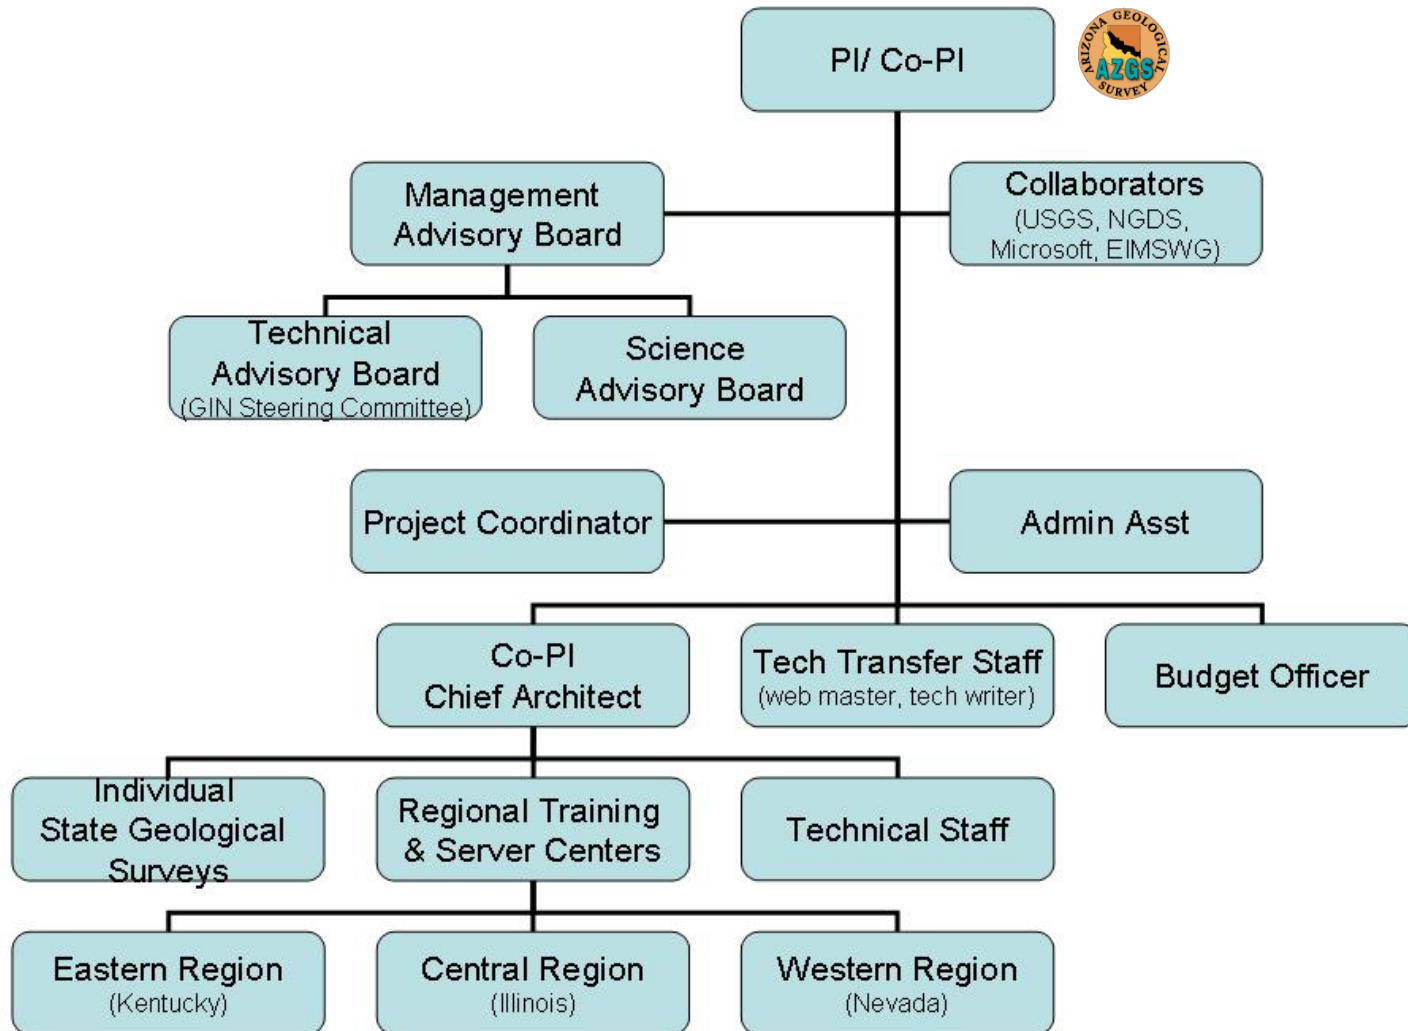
PI/ Co-PI

ARIZONA GEOLOGICAL SURVEY AZGS

Management Advisory Board

Collaborators (USGS, NGDS, Microsoft, EIMSWG)

Technical Advisory Board (GIN Steering Committee)

Science Advisory Board

Project Coordinator

Admin Asst

Co-PI Chief Architect

Tech Transfer Staff (web master, tech writer)

Budget Officer

Individual State Geological Surveys

Regional Training & Server Centers

Technical Staff

Eastern Region (Kentucky)

Central Region (Illinois)

Western Region (Nevada)